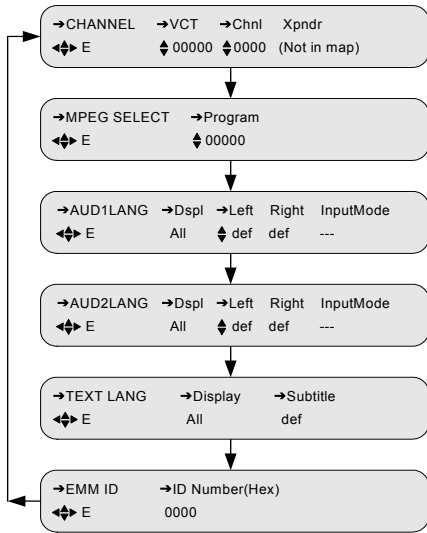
➔CHANNEL ➔VCT ➔Chnl Xpndr
◆ E ⬍ 00000 ⬍ 0000 (Not in map)

➔MPEG SELECT ➔Program
◆ E ⬍ 00000

➔AUD1LANG ➔Dspl ➔Left Right InputMode
◆ E All ⬍ def def ---

➔AUD2LANG ➔Dspl ➔Left Right InputMode
◆ E All ⬍ def def ---

➔TEXT LANG ➔Display ➔Subtitle
◆ E All def

➔EMM ID ➔ID Number(Hex)
◆ E 0000